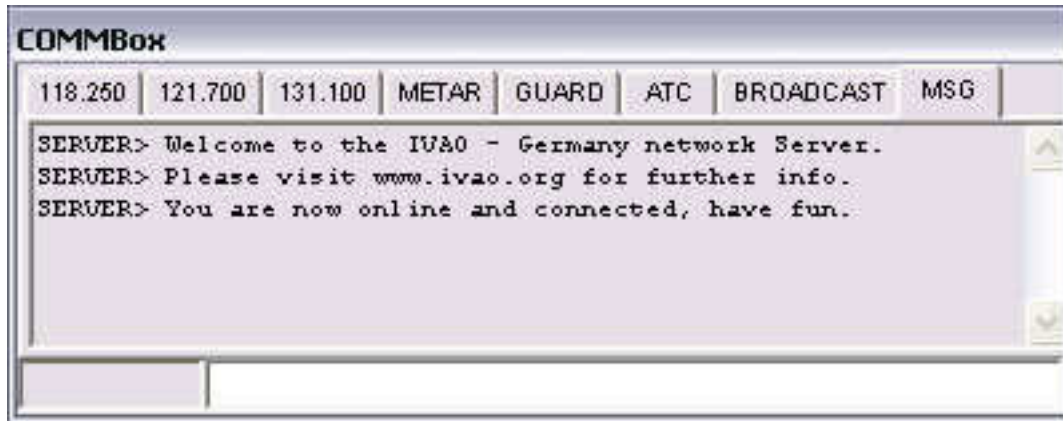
COMMBox

118.250 | 121.700 | 131.100 | METAR | GUARD | ATC | BROADCAST | MSG

SERVER> Welcome to the IVAO - Germany network Server.
SERVER> Please visit www.ivao.org for further info.
SERVER> You are now online and connected, have fun.